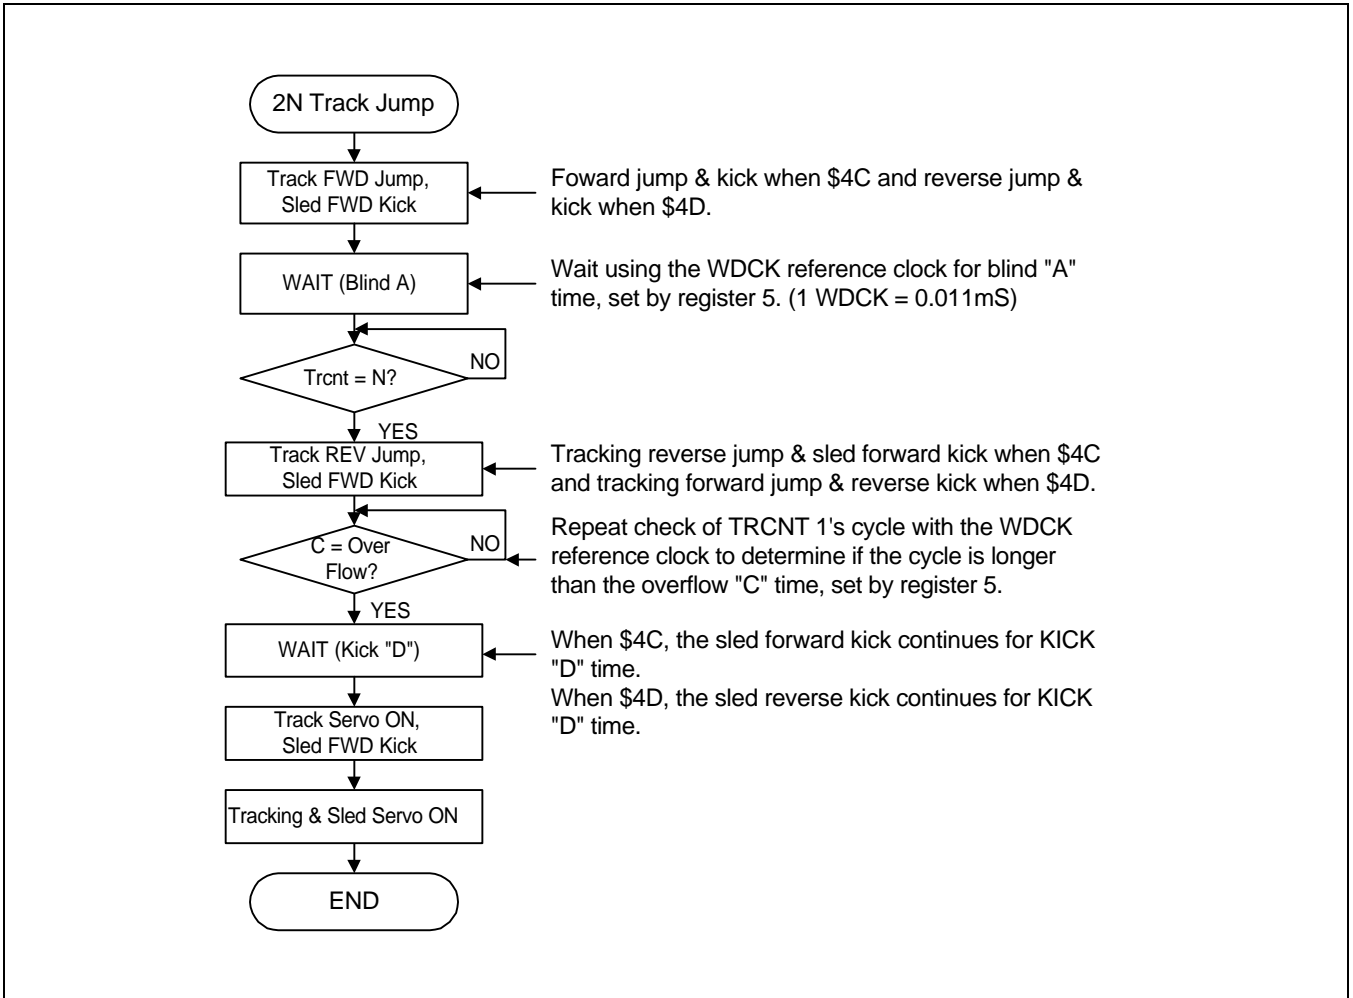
2N Track Jump

Track FWD Jump, Sled FWD Kick

Foward jump & kick when \$4C and reverse jump & kick when \$4D.

WAIT (Blind A)

Wait using the WDCK reference clock for blind "A" time, set by register 5. (1 WDCK = 0.011mS)

Trcnt = N?

NO

YES

Track REV Jump, Sled FWD Kick

Tracking reverse jump & sled forward kick when \$4C and tracking forward jump & reverse kick when \$4D.

C = Over Flow?

NO

Repeat check of TRCNT 1's cycle with the WDCK reference clock to determine if the cycle is longer than the overflow "C" time, set by register 5.

YES

WAIT (Kick "D")

When \$4C, the sled forward kick continues for KICK "D" time.
When \$4D, the sled reverse kick continues for KICK "D" time.

Track Servo ON, Sled FWD Kick

Tracking & Sled Servo ON

END